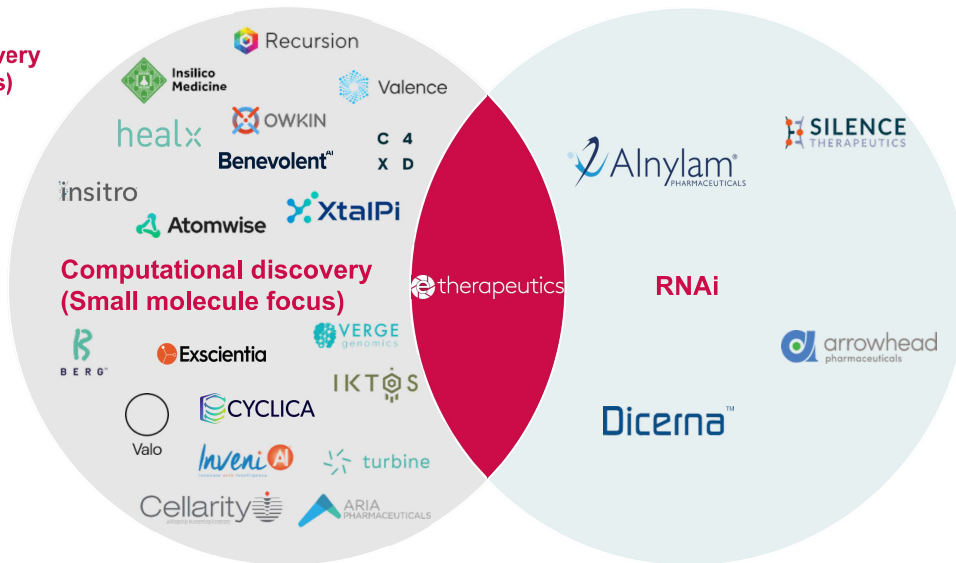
very
s)

Recursion

Insilico Medicine

Valence

healx

OWKIN

C 4
X D

Benevolent AI

insitro

Atomwise

XtalPi

Computational discovery (Small molecule focus)

BERG

Exscientia

VERGE genomics

IKTOS

Valo

CYCLICA

InveniAI

turbine

Cellarity

ARIA PHARMACEUTICALS

e therapeutics

Alnylam PHARMACEUTICALS

SILENCE THERAPEUTICS

RNAi

arrowhead pharmaceuticals

Dicerna™